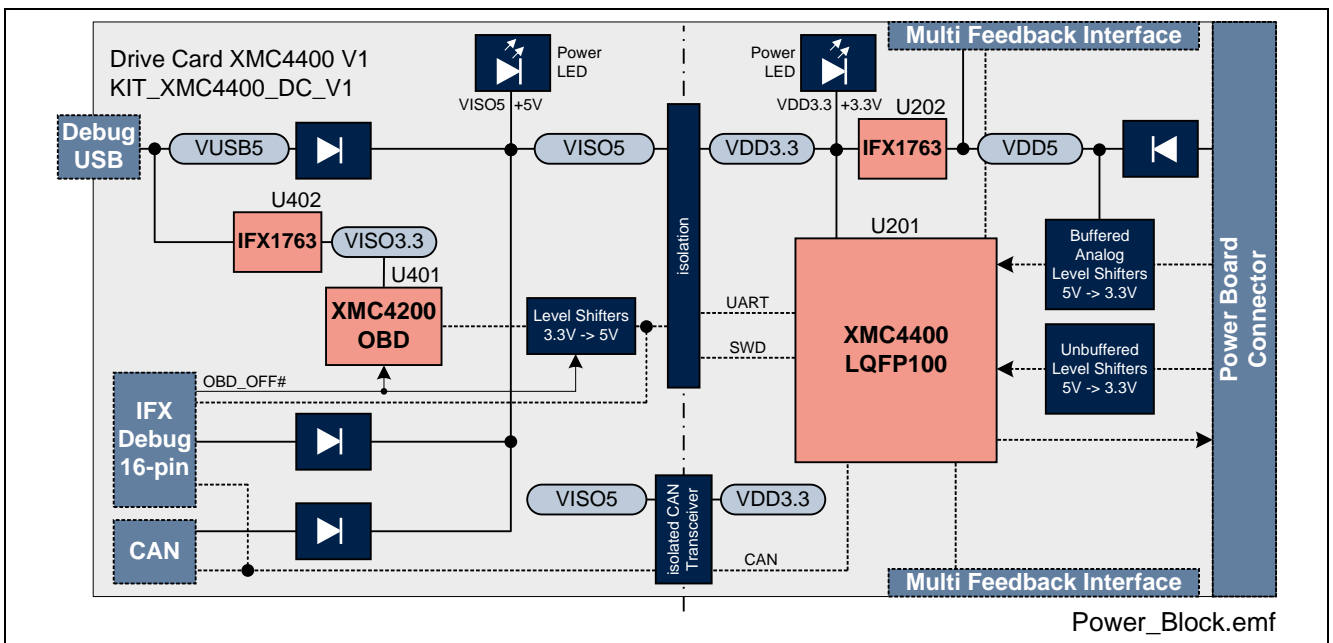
Drive Card XMC4400 V1
KIT_XMC4400_DC_V1

Power LED
VISO5 +5V

Power LED
VDD3.3 +3.3V

Multi Feedback Interface

Debug USB

VUSB5

VISO5

VDD3.3

U202
IFX1763

VDD5

U402
IFX1763

VISO3.3

U401
XMC4200 OBD

isolation

U201

Buffered Analog Level Shifters 5V -> 3.3V

Power Board Connector

Level Shifters 3.3V -> 5V

UART

SWD

XMC4400 LQFP100

Unbuffered Level Shifters 5V -> 3.3V

OBD_OFF#

IFX Debug 16-pin

VISO5

isolated CAN Transceiver

VDD3.3

CAN

CAN

Multi Feedback Interface

Power_Block.emf